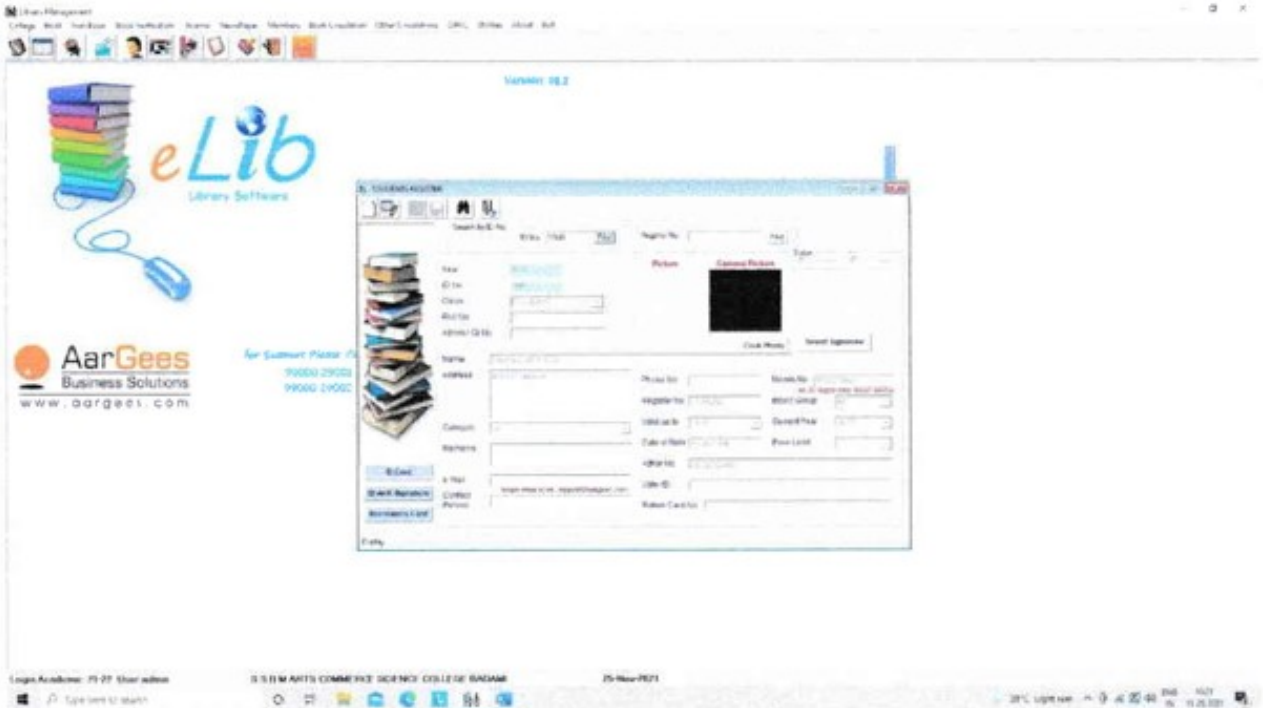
Library Management

Version 10.2

eLib
Library Software

AarGees
Business Solutions
www.aargees.com

For Support Please
99000 29000
99000 29000

Search By ID No
Find
Register No
Find
Picture
Camera Picture
Year
ID No
Class
Roll No
Admission Date
Capture Photo
Select Signature
Name
Address
Phone No
Mobile No
WhatsApp No
Blood Group
Valid up to
Date of Birth
Category
Aadhar No
Remarks
E-Mail
Card
Student Register
Contact Person
Ration Card No

Login Academic 21-22 User admin
S S D M ARTS COMMERCE SCIENCE COLLEGE BADAMI
25-Nov-2021

Type here to search
28°C Light rain